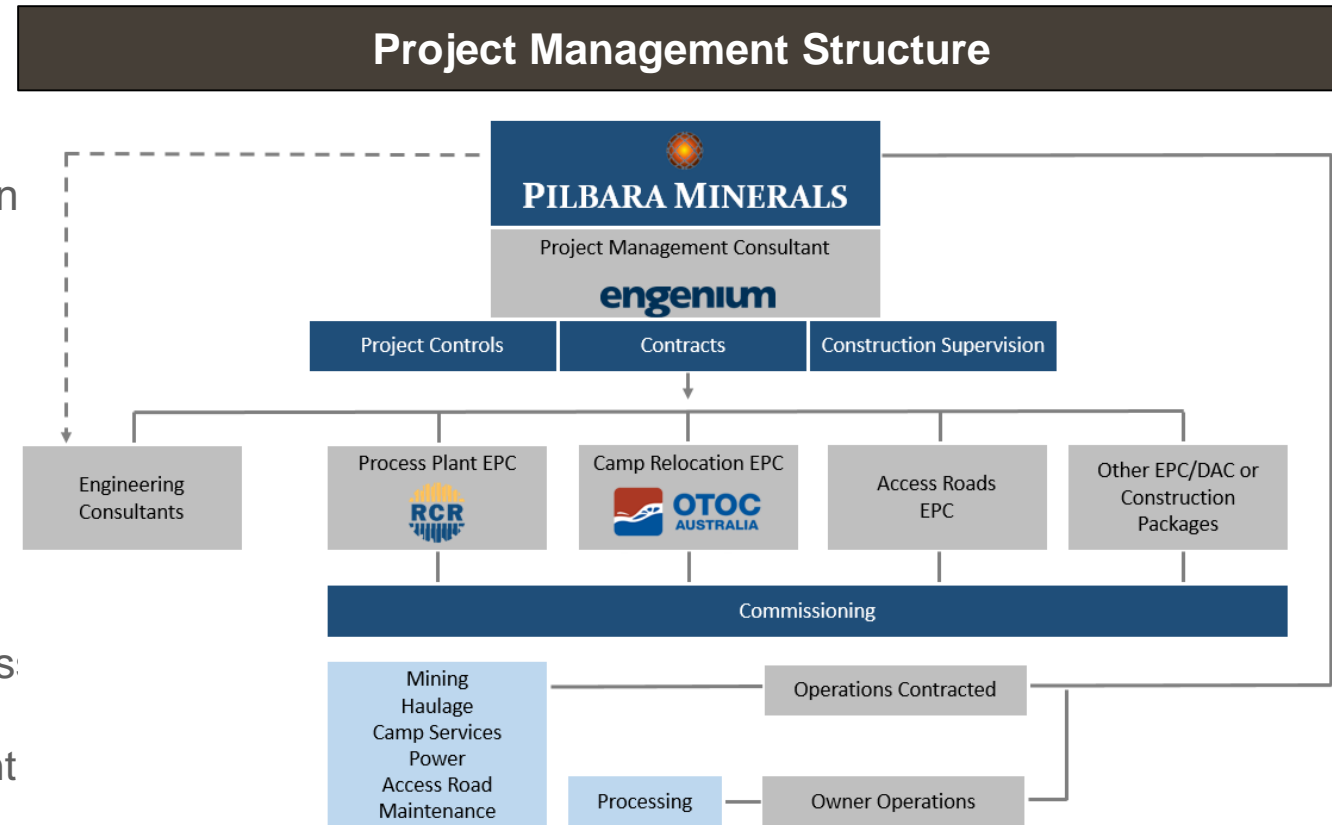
Project Management Structure

n

s

nt

PILBARA MINERALS

Project Management Consultant

engenium

Project Controls

Contracts

Construction Supervision

Engineering Consultants

Process Plant EPC

RCR

Camp Relocation EPC

OTOC AUSTRALIA

Access Roads EPC

Other EPC/DAC or Construction Packages

Commissioning

Mining
Haulage
Camp Services
Power
Access Road
Maintenance

Operations Contracted

Processing

Owner Operations